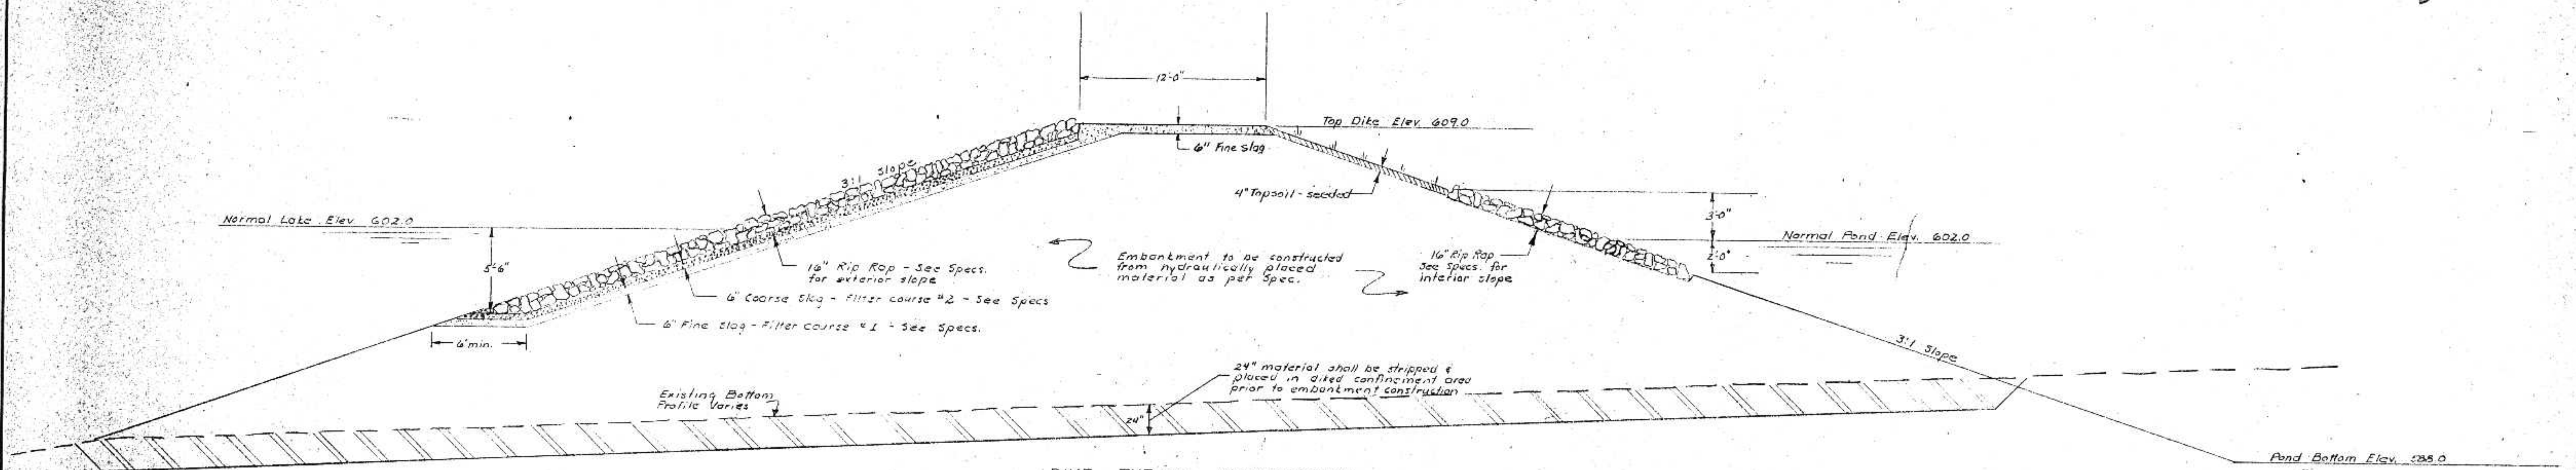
12'-0"

Top Dike Elev. 609.0

6" Fine Slag

3:1 Slope

4" Topsoil - seeded

Normal Lake Elev. 602.0

3'-0"

Normal Pond Elev. 602.0

2'-0"

5'-6"

Embankment to be constructed from hydraulically placed material as per Spec.

16" Rip Rap - See Specs. for exterior slope

16" Rip Rap See Specs. for interior slope

6" Coarse Slag - Filter course #2 - See Specs

6" Fine Slag - Filter course #1 - See Specs.

6' min.

3:1 Slope

24" material shall be stripped & placed in diked confinement area prior to embankment construction

Existing Bottom Profile Varies

24"

Pond Bottom Elev. 588.0